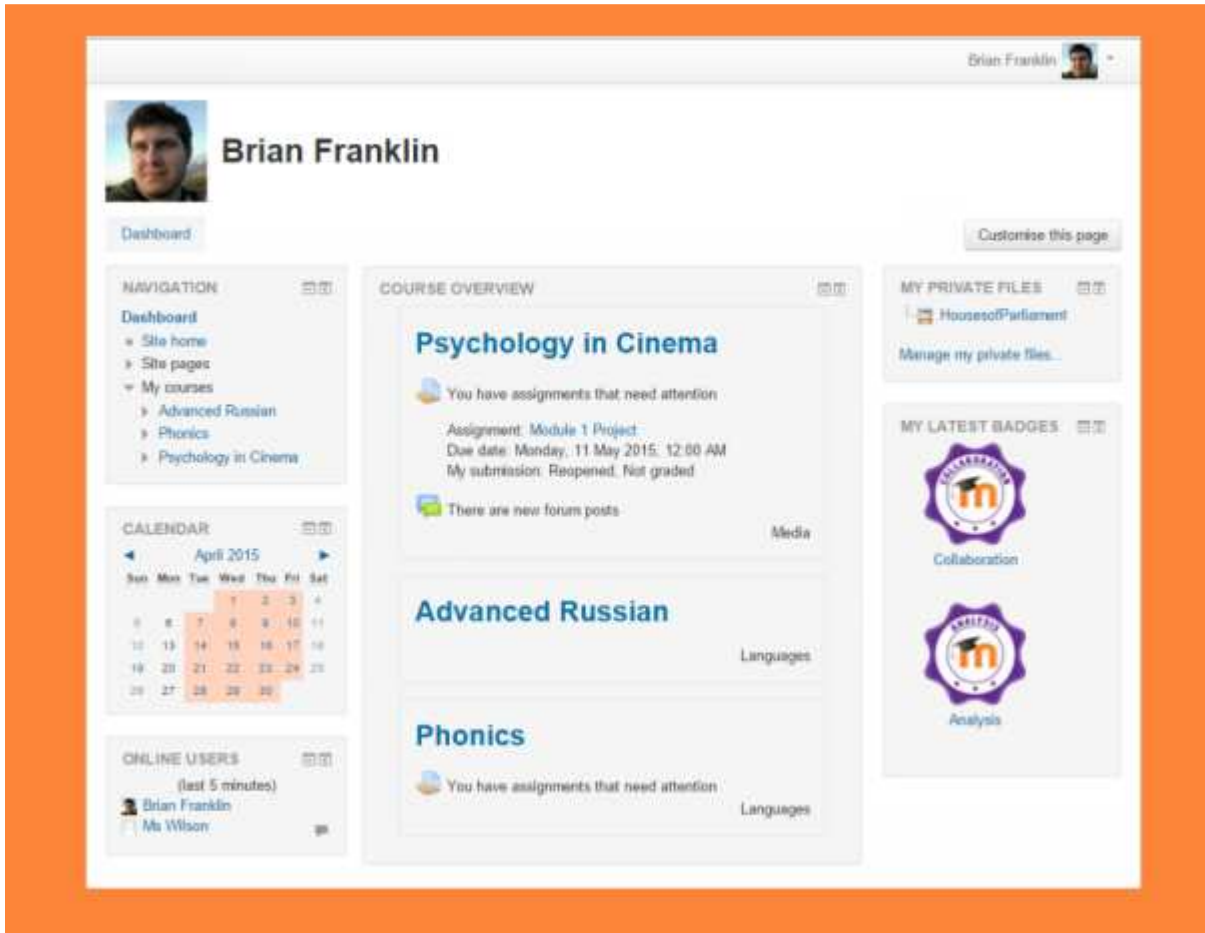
Brian Franklin

Brian Franklin

Dashboard

Customise this page

NAVIGATION

Dashboard
Site home
Site pages
My courses
Advanced Russian
Phonics
Psychology in Cinema

CALENDAR

April 2015

| Sun | Mon | Tue | Wed | Thu | Fri | Sat |
|---|---|---|---|---|---|---|
| | | | 1 | 2 | 3 | 4 |
| 5 | 6 | 7 | 8 | 9 | 10 | 11 |
| 12 | 13 | 14 | 15 | 16 | 17 | 18 |
| 19 | 20 | 21 | 22 | 23 | 24 | 25 |
| 26 | 27 | 28 | 29 | 30 | | |

ONLINE USERS

(last 5 minutes)
Brian Franklin
Ms Wilson

COURSE OVERVIEW

Psychology in Cinema

You have assignments that need attention

Assignment: Module 1 Project
Due date: Monday, 11 May 2015, 12:00 AM
My submission: Reopened, Not graded

There are new forum posts

Media

Advanced Russian

Languages

Phonics

You have assignments that need attention

Languages

MY PRIVATE FILES

HousesofParliament

Manage my private files...

MY LATEST BADGES

COLLABORATION

Collaboration

ANALYSIS

Analysis